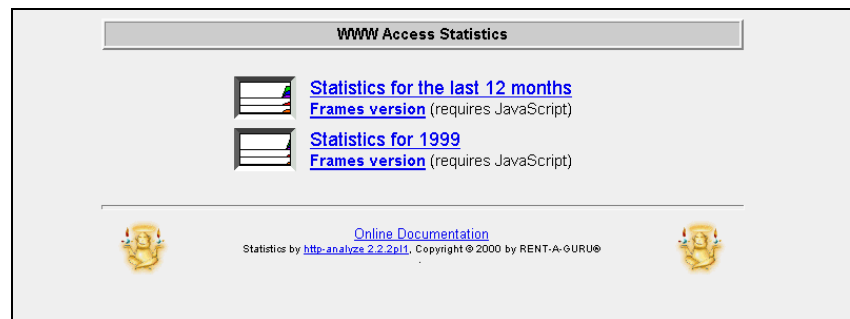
WWW Access Statistics

Statistics for the last 12 months
Frames version (requires JavaScript)

Statistics for 1999
Frames version (requires JavaScript)

Online Documentation
Statistics by http-analyze 2.2.2pl1, Copyright © 2000 by RENT-A-GURU®